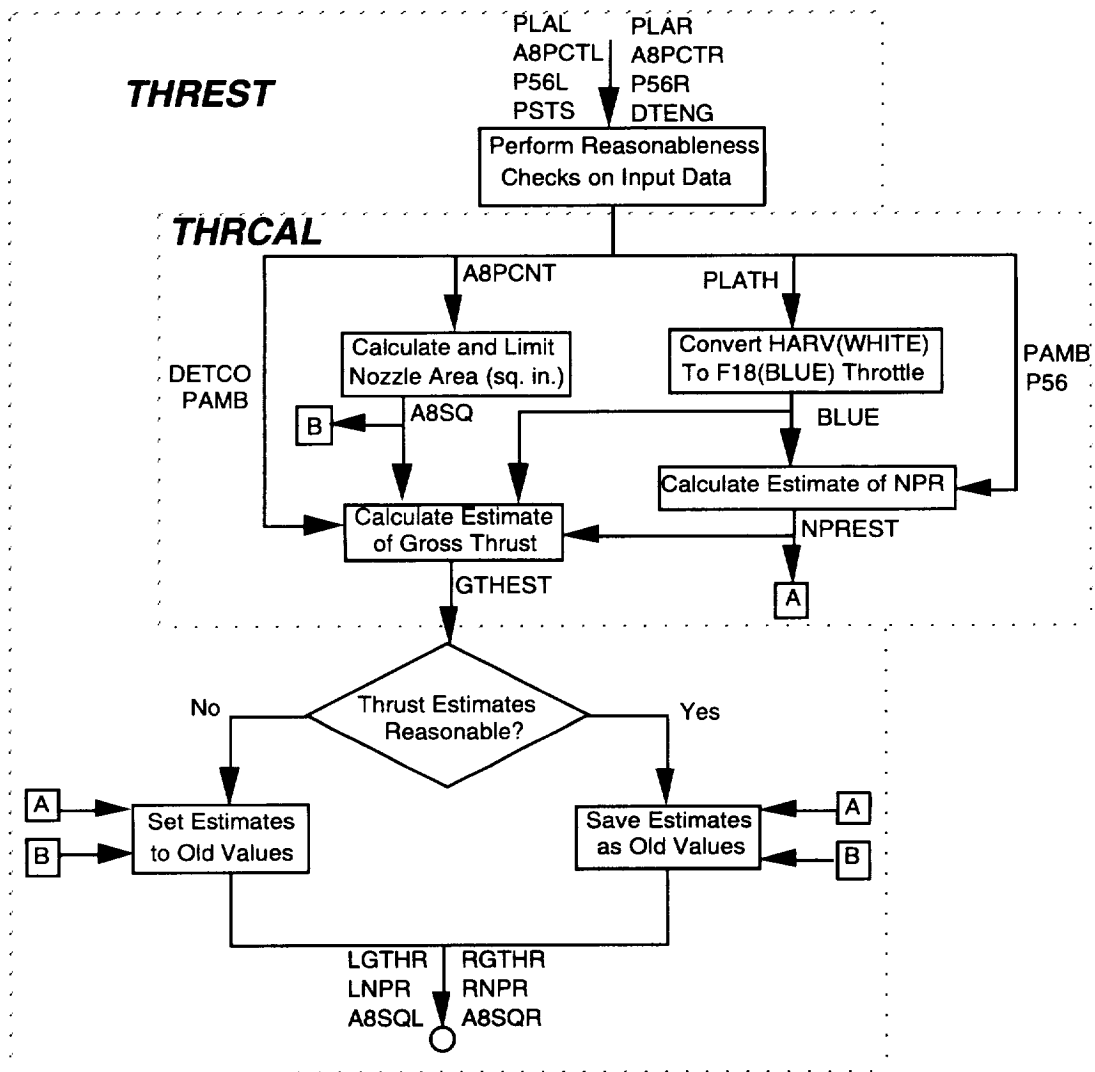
PLAL
A8PCTL
P56L
PSTS

PLAR
A8PCTR
P56R
DTENG

THREST

Perform Reasonableness Checks on Input Data

THRCAL

A8PCNT

PLATH

DETCO
PAMB

Calculate and Limit Nozzle Area (sq. in.)

Convert HARV(WHITE) To F18(BLUE) Throttle

PAMB
P56

B

A8SQ

BLUE

Calculate Estimate of NPR

Calculate Estimate of Gross Thrust

NPREST

A

GTHEST

No

Thrust Estimates Reasonable?

Yes

A

Set Estimates to Old Values

B

Save Estimates as Old Values

A

B

LGTHR
LNPR
A8SQL

RGTHR
RNPR
A8SQR